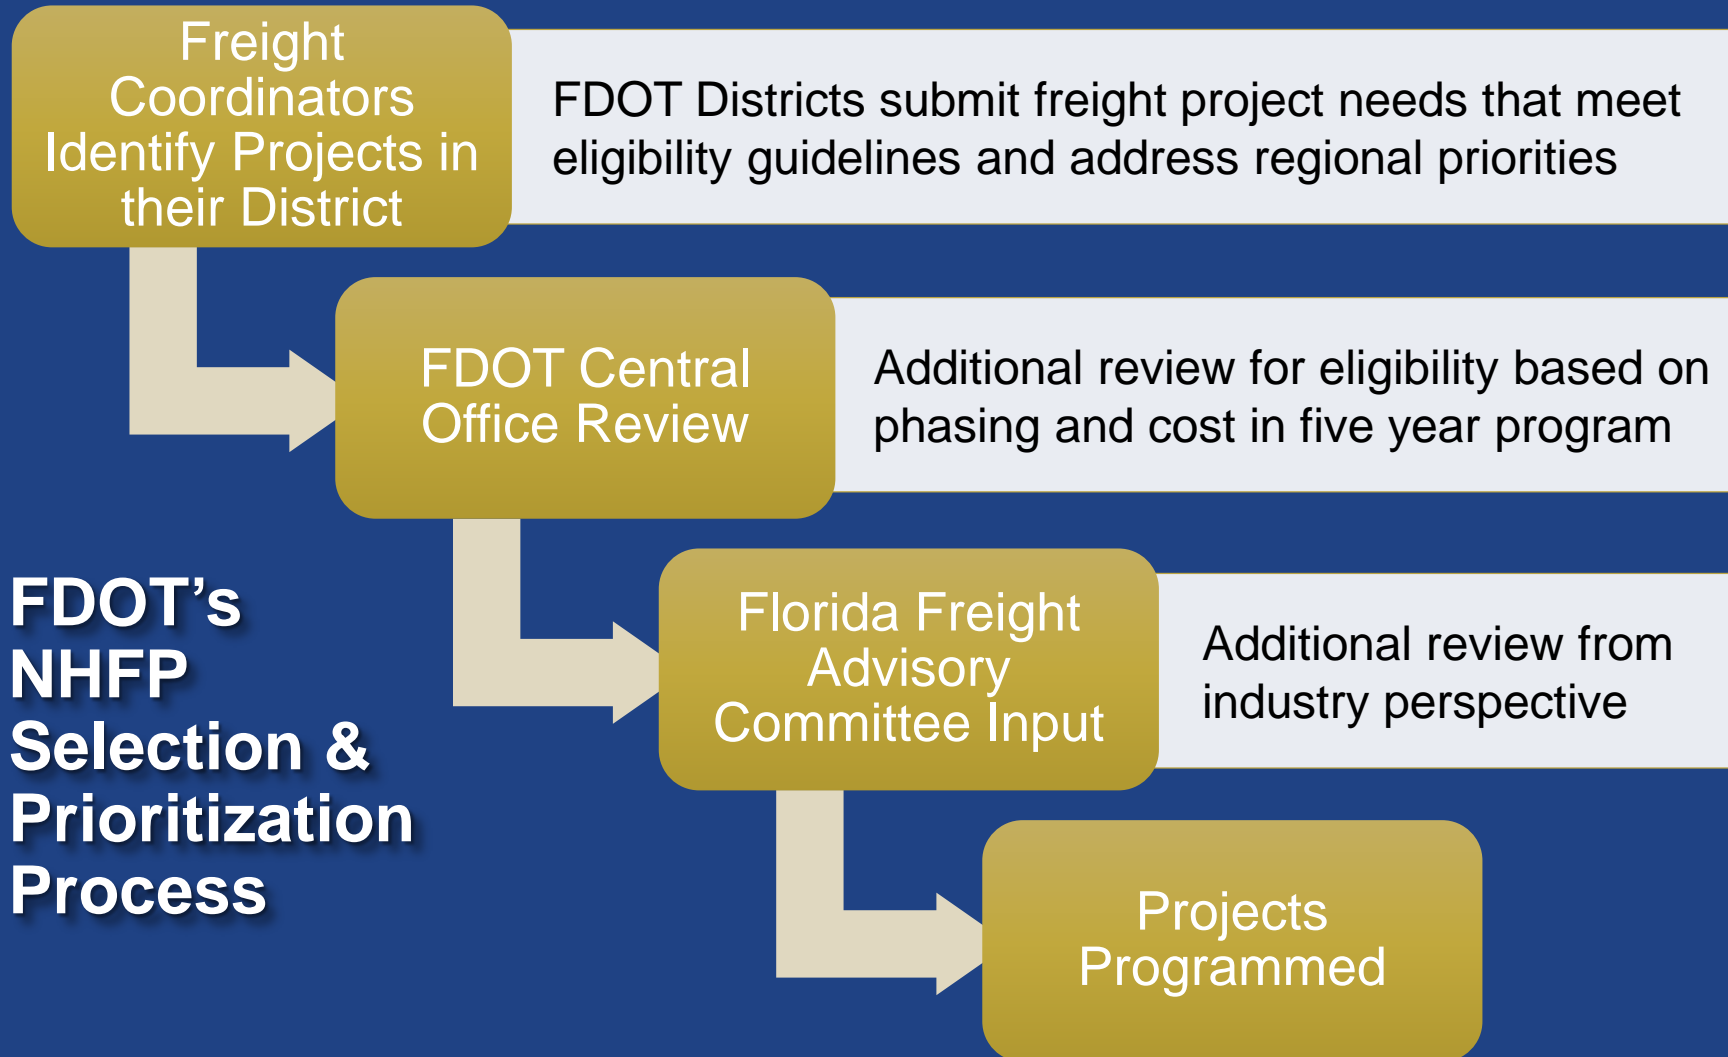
Freight Coordinators Identify Projects in their District

FDOT Districts submit freight project needs that meet eligibility guidelines and address regional priorities

FDOT Central Office Review

Additional review for eligibility based on phasing and cost in five year program

FDOT's NHFP Selection & Prioritization Process

Florida Freight Advisory Committee Input

Additional review from industry perspective

Projects Programmed